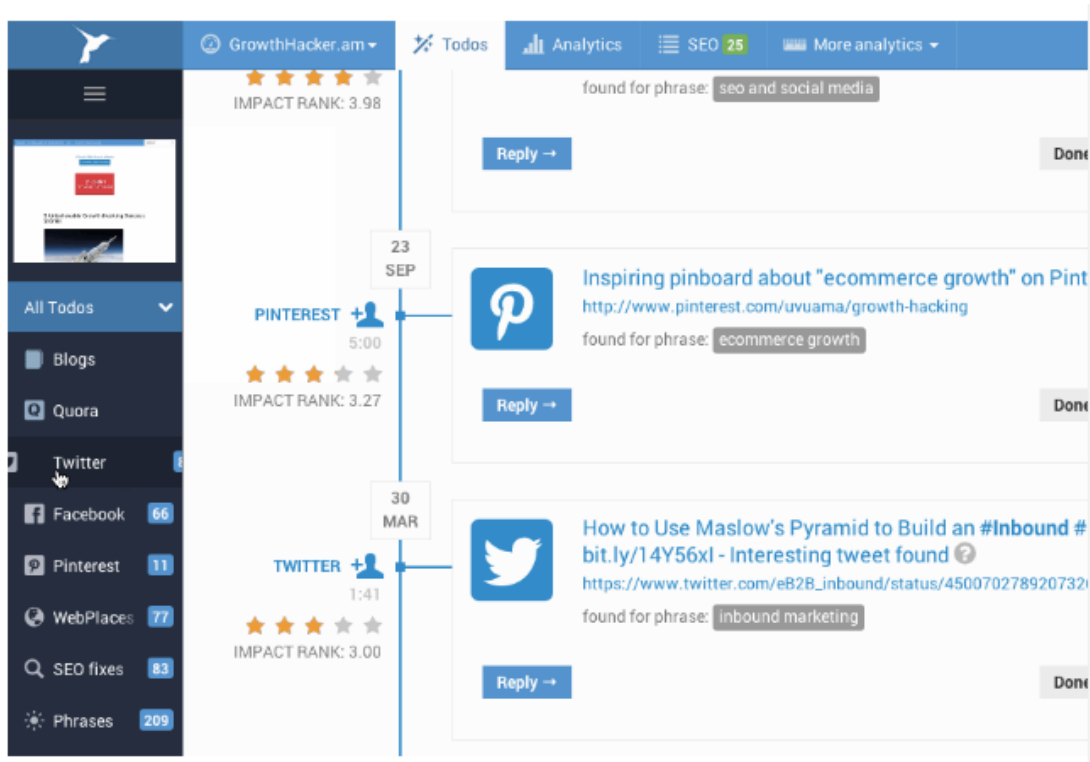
GrowthHacker.am ▾ Todos Analytics SEO 25 More analytics ▾

IMPACT RANK: 3.98

found for phrase: seo and social media

Reply →

Done

23 SEP

PINTEREST

5:00

IMPACT RANK: 3.27

Inspiring pinboard about "ecommerce growth" on Pint

http://www.pinterest.com/uvuama/growth-hacking

found for phrase: ecommerce growth

Reply →

Done

30 MAR

TWITTER

1:41

IMPACT RANK: 3.00

How to Use Maslow's Pyramid to Build an #Inbound #

bit.ly/14Y56xl - Interesting tweet found

https://www.twitter.com/eB2B_inbound/status/45007027892073

found for phrase: inbound marketing

Reply →

Done

All Todos

Blogs

Quora

Twitter 8

Facebook 66

Pinterest 11

WebPlaces 77

SEO fixes 83

Phrases 209